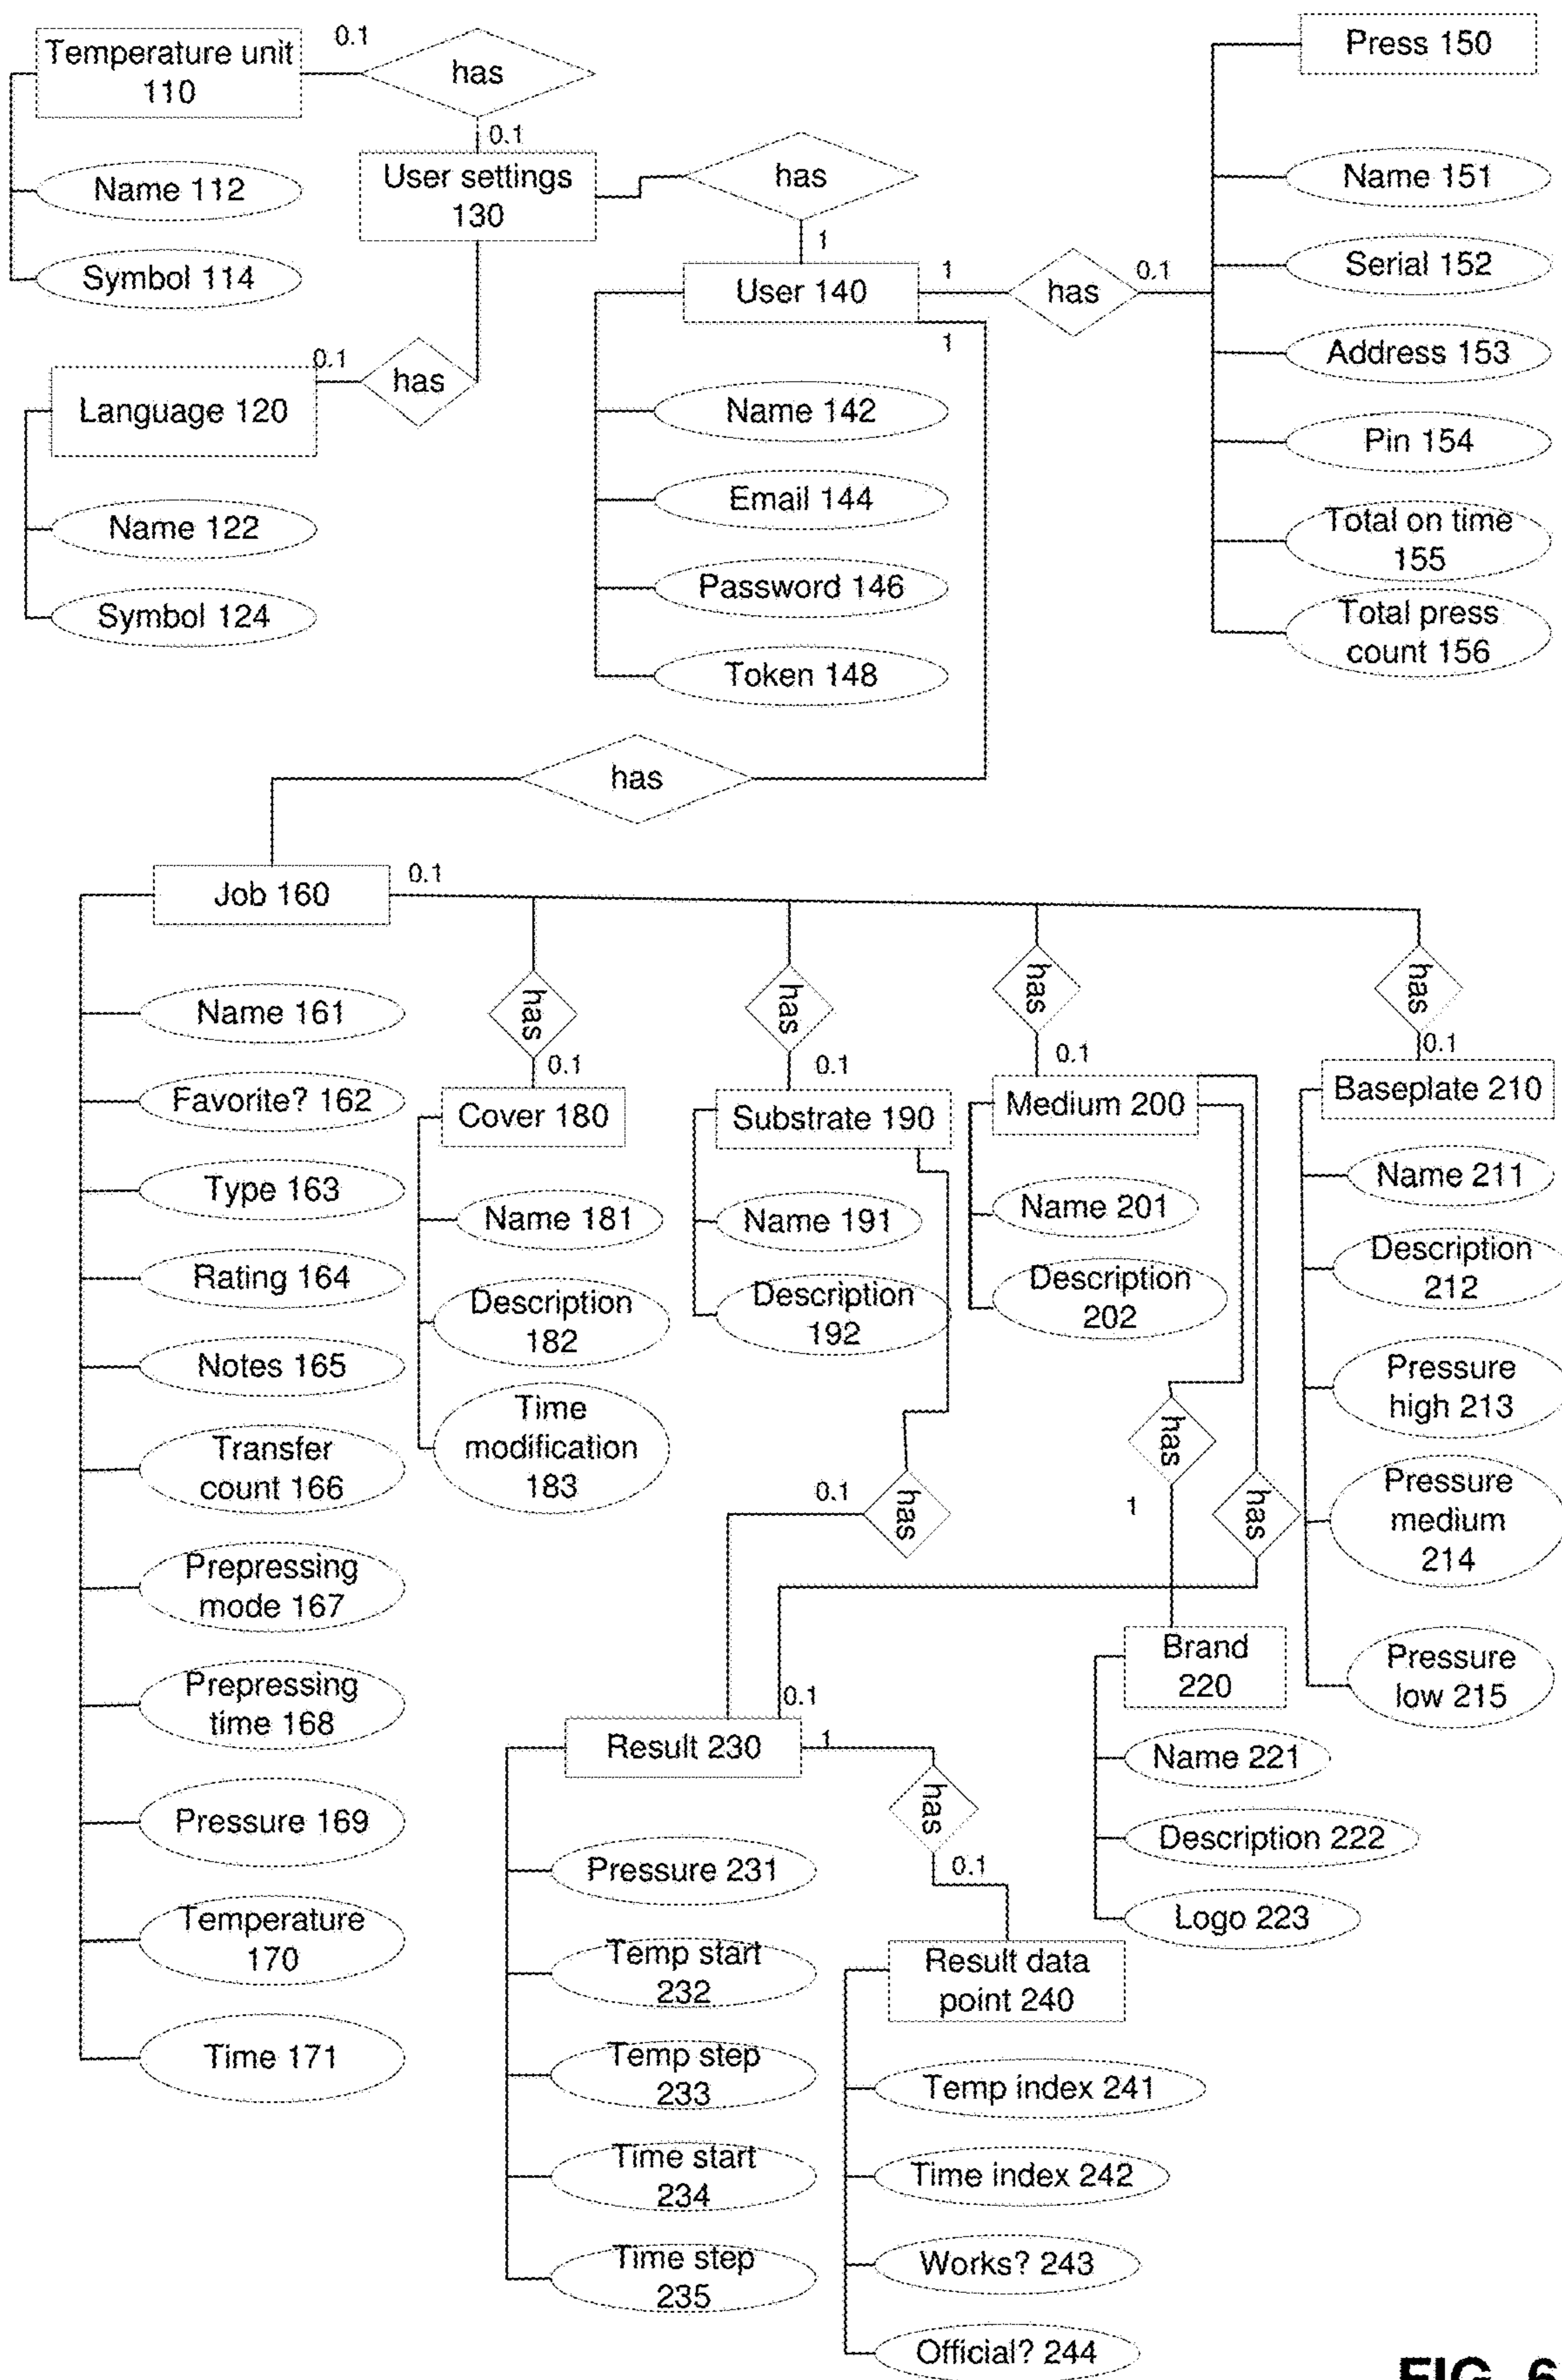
Temperature unit 110

0.1

has

0.1

User settings 130

has

1

Name 112

Symbol 114

User 140

1

has

0.1

1

Press 150

Name 151

Serial 152

Address 153

Pin 154

Total on time 155

Total press count 156

0.1

Language 120

has

Name 122

Symbol 124

Name 142

Email 144

Password 146

Token 148

has

Job 160

0.1

Name 161

Favorite? 162

Type 163

Rating 164

Notes 165

Transfer count 166

Prepressing mode 167

Prepressing time 168

Pressure 169

Temperature 170

Time 171

has

0.1

Cover 180

Name 181

Description 182

Time modification 183

has

0.1

Substrate 190

Name 191

Description 192

has

0.1

Medium 200

Name 201

Description 202

has

0.1

Baseplate 210

Name 211

Description 212

Pressure high 213

Pressure medium 214

Pressure low 215

0.1

has

has

1

has

Brand 220

Name 221

Description 222

Logo 223

0.1

Result 230

1

has

0.1

Pressure 231

Temp start 232

Temp step 233

Time start 234

Time step 235

Result data point 240

Temp index 241

Time index 242

Works? 243

Official? 244

FIG. 6